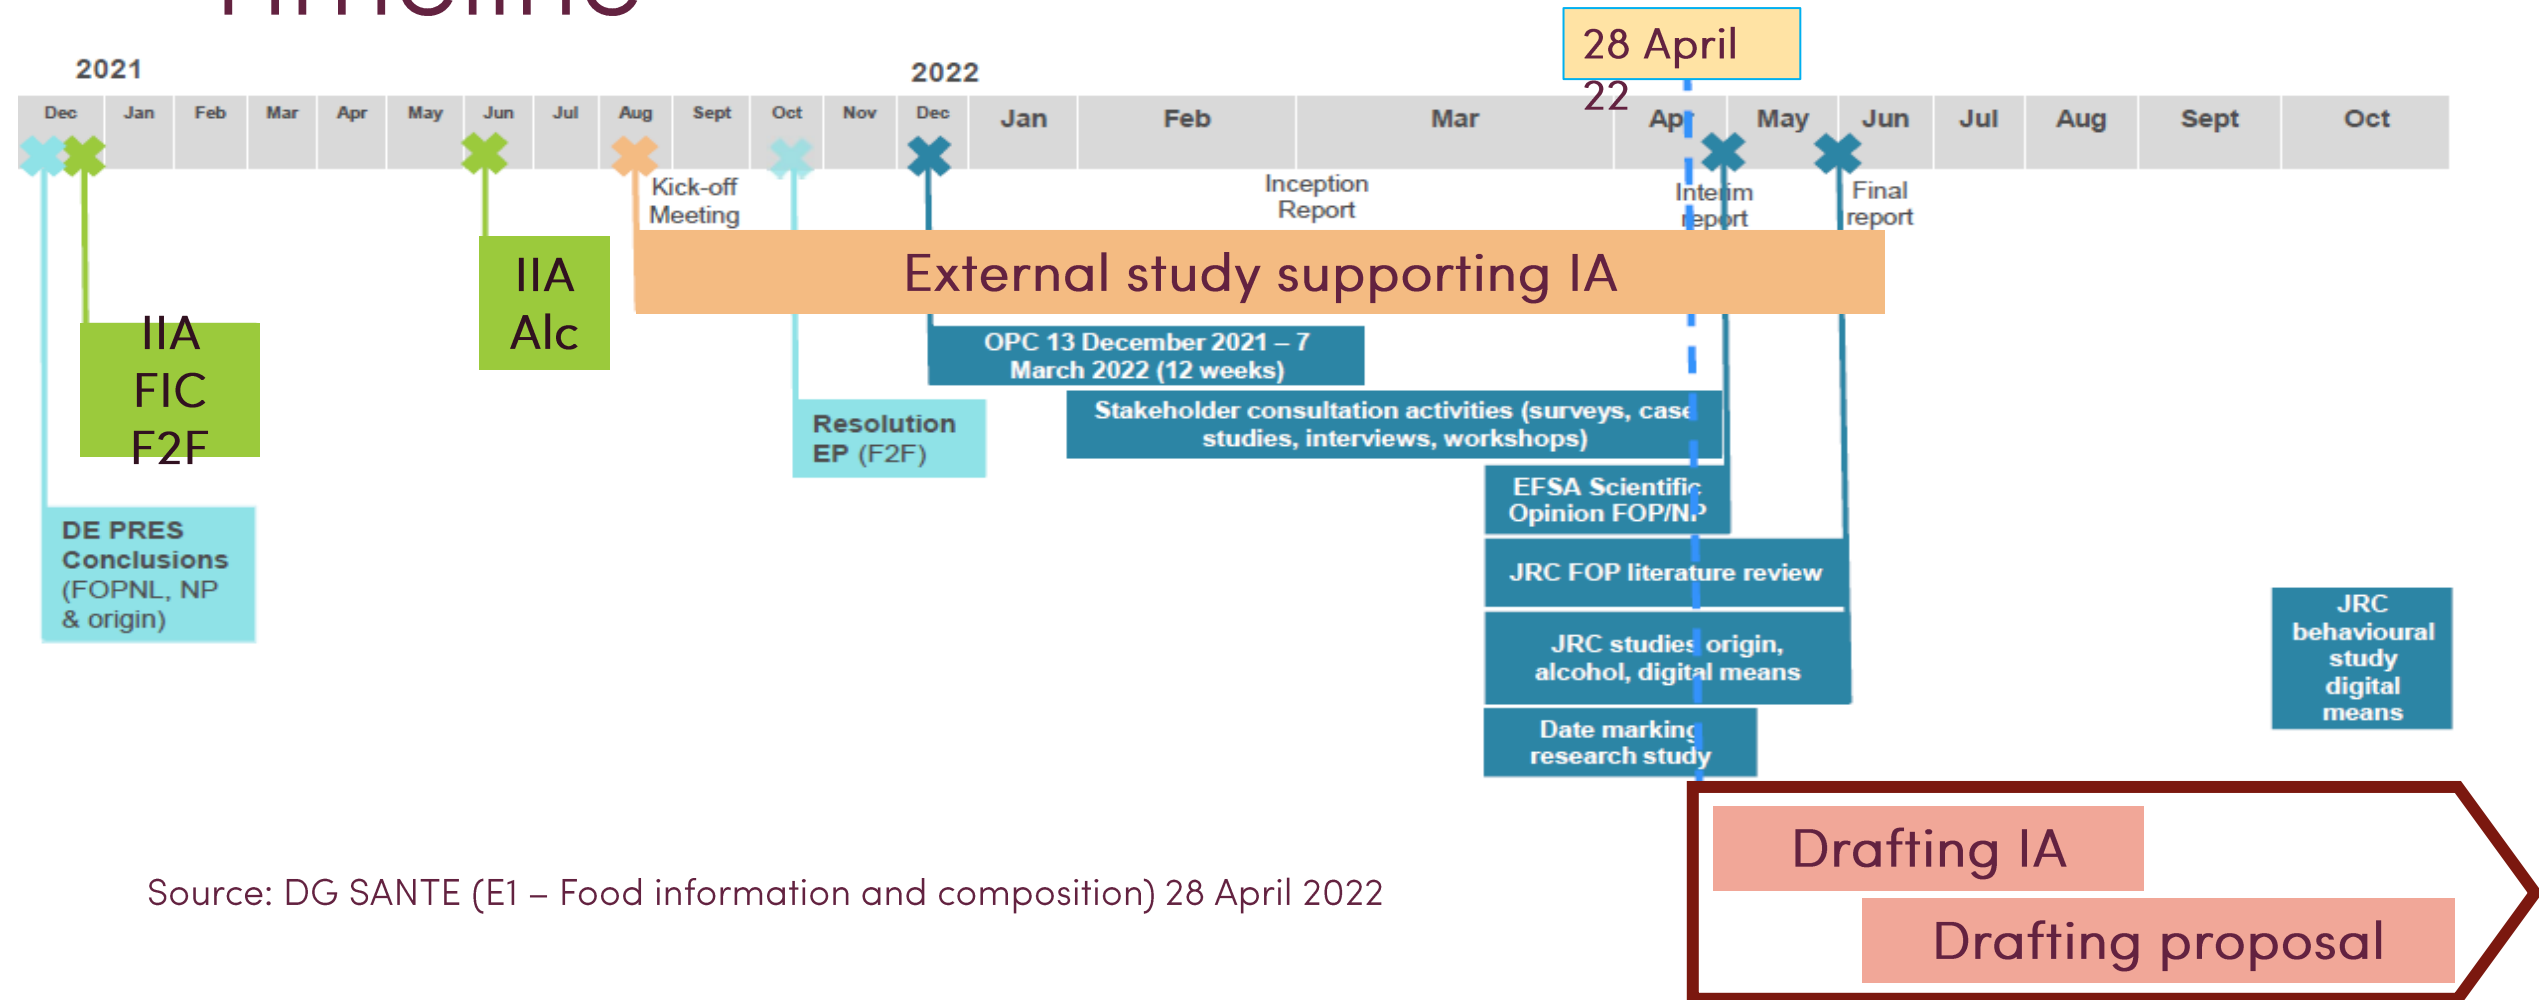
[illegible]

28 April 22

2021

2022

Dec Jan Feb Mar Apr May Jun Jul Aug Sept Oct Nov Dec Jan Feb Mar Apr May Jun Jul Aug Sept Oct

Kick-off Meeting

Inception Report

Interim report

Final report

IIA Alc

IIA FIC F2F

External study supporting IA

OPC 13 December 2021 – 7 March 2022 (12 weeks)

Resolution EP (F2F)

Stakeholder consultation activities (surveys, case studies, interviews, workshops)

DE PRES Conclusions (FOPNL, NP & origin)

EFSA Scientific Opinion FOP/NP

JRC FOP literature review

JRC studies origin, alcohol, digital means

Date marking research study

JRC behavioural study digital means

Drafting IA

Drafting proposal

Source: DG SANTE (E1 – Food information and composition) 28 April 2022